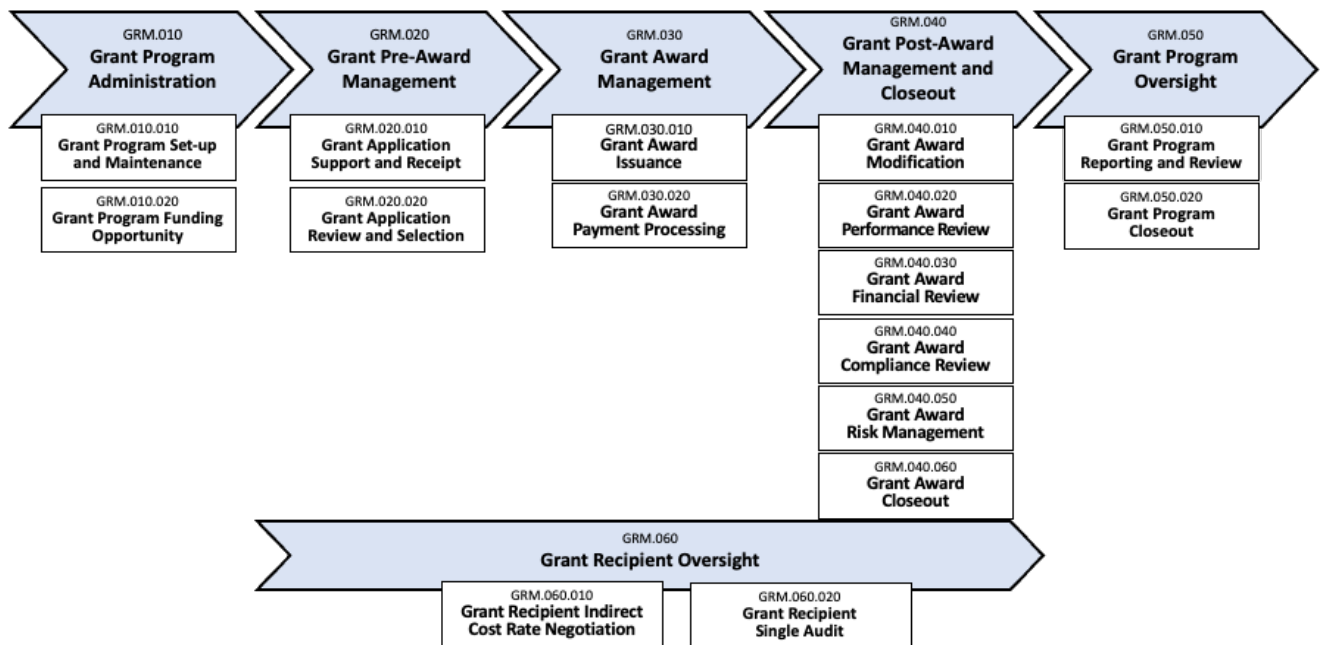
GRM.010
Grant Program Administration

GRM.010.010
Grant Program Set-up and Maintenance

GRM.010.020
Grant Program Funding Opportunity

GRM.020
Grant Pre-Award Management

GRM.020.010
Grant Application Support and Receipt

GRM.020.020
Grant Application Review and Selection

GRM.030
Grant Award Management

GRM.030.010
Grant Award Issuance

GRM.030.020
Grant Award Payment Processing

GRM.040
Grant Post-Award Management and Closeout

GRM.040.010
Grant Award Modification

GRM.040.020
Grant Award Performance Review

GRM.040.030
Grant Award Financial Review

GRM.040.040
Grant Award Compliance Review

GRM.040.050
Grant Award Risk Management

GRM.040.060
Grant Award Closeout

GRM.050
Grant Program Oversight

GRM.050.010
Grant Program Reporting and Review

GRM.050.020
Grant Program Closeout

GRM.060
Grant Recipient Oversight

GRM.060.010
Grant Recipient Indirect Cost Rate Negotiation

GRM.060.020
Grant Recipient Single Audit